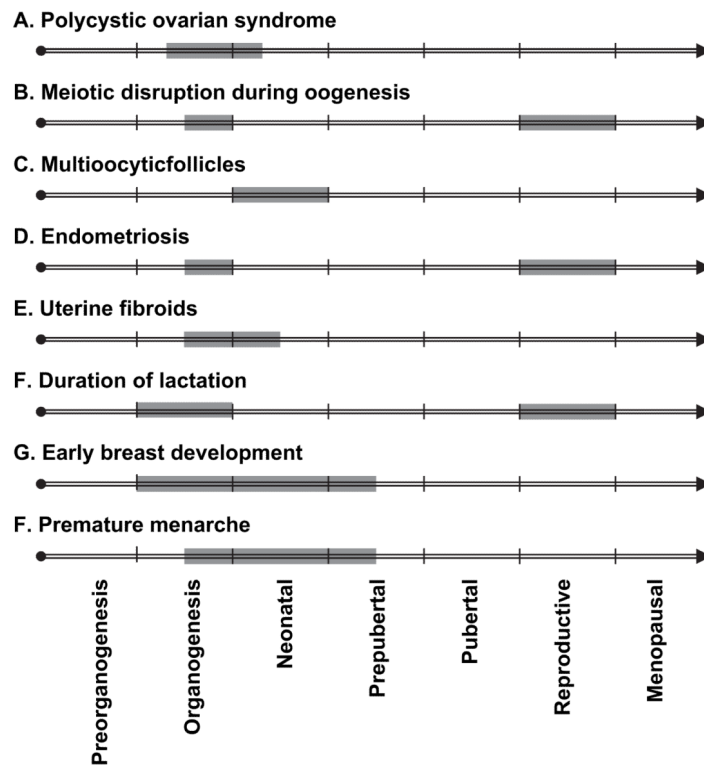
A. Polycystic ovarian syndrome

B. Meiotic disruption during oogenesis

C. Multioocyticfollicles

D. Endometriosis

E. Uterine fibroids

F. Duration of lactation

G. Early breast development

F. Premature menarche

Preorganogenesis

Organogenesis

Neonatal

Prepubertal

Pubertal

Reproductive

Menopausal